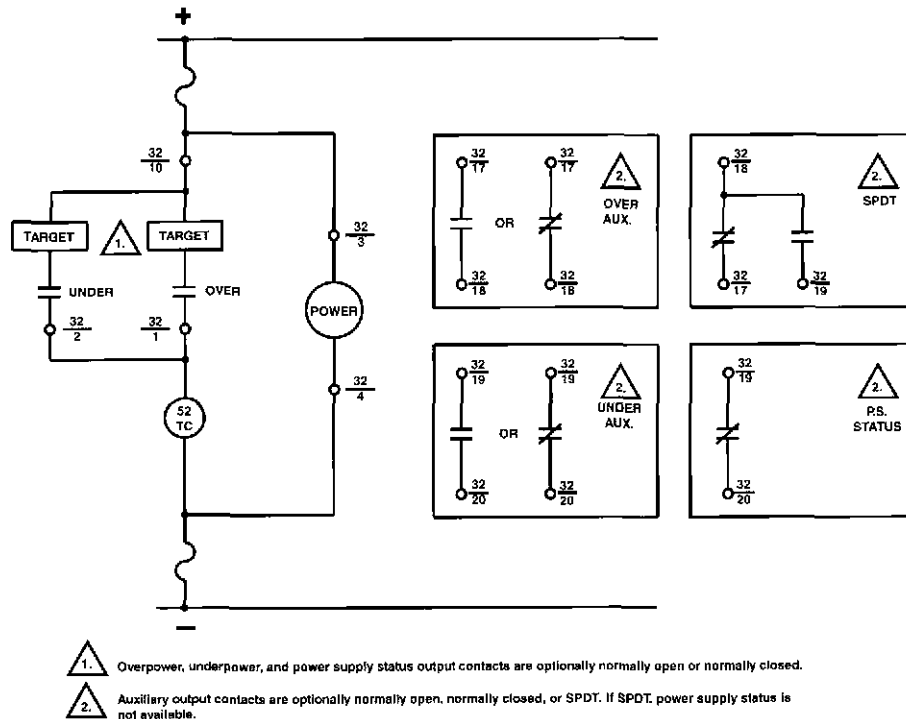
+

$\frac{32}{10}$

TARGET

1.

TARGET

$\frac{32}{3}$

UNDER

OVER

$\frac{32}{2}$

$\frac{32}{1}$

POWER

52
TC

$\frac{32}{4}$

−

$\frac{32}{17}$

OR

$\frac{32}{17}$

2.
OVER
AUX.

$\frac{32}{18}$

$\frac{32}{18}$

$\frac{32}{18}$

2.
SPDT

$\frac{32}{17}$

$\frac{32}{19}$

$\frac{32}{19}$

OR

$\frac{32}{19}$

2.
UNDER
AUX.

$\frac{32}{20}$

$\frac{32}{20}$

$\frac{32}{19}$

2.
P.S.
STATUS

$\frac{32}{20}$

1. Overpower, underpower, and power supply status output contacts are optionally normally open or normally closed.

2. Auxiliary output contacts are optionally normally open, normally closed, or SPDT. If SPDT, power supply status is not available.